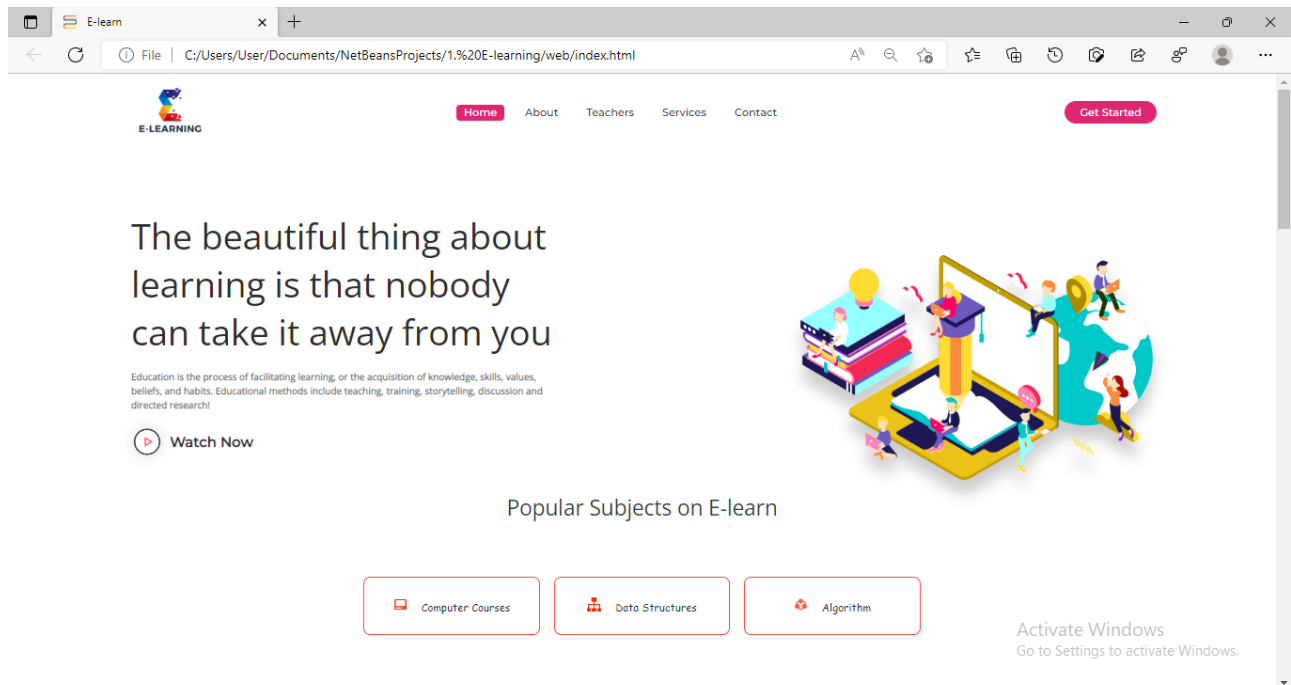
E-learn

File | C:/Users/User/Documents/NetBeansProjects/1.%20E-learning/web/index.html

E-LEARNING

Home About Teachers Services Contact

Get Started

The beautiful thing about learning is that nobody can take it away from you

Education is the process of facilitating learning, or the acquisition of knowledge, skills, values, beliefs, and habits. Educational methods include teaching, training, storytelling, discussion and directed research!

Watch Now

Popular Subjects on E-learn

Computer Courses

Data Structures

Algorithm

Activate Windows
Go to Settings to activate Windows.